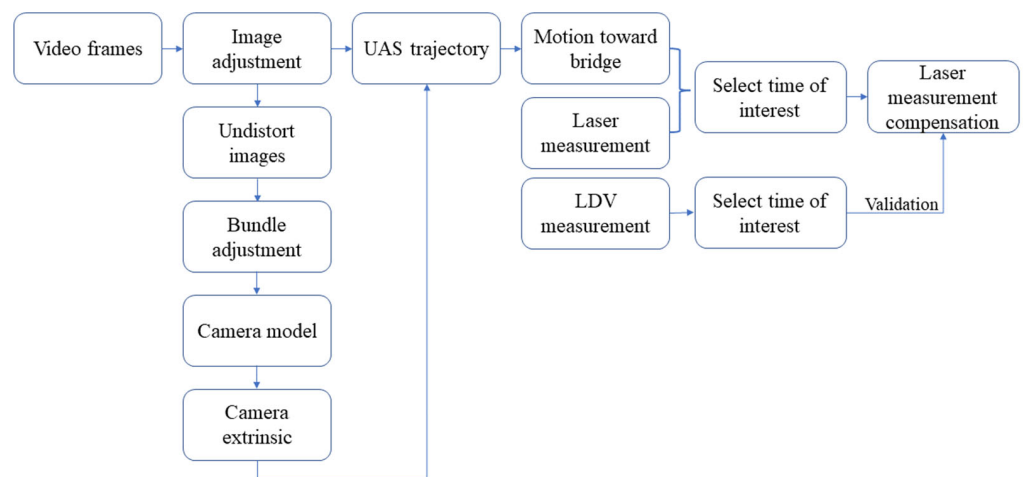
Video frames

Image adjustment

UAS trajectory

Motion toward bridge

Laser measurement

Select time of interest

Laser measurement compensation

Undistort images

Bundle adjustment

Camera model

Camera extrinsic

LDV measurement

Select time of interest

Validation